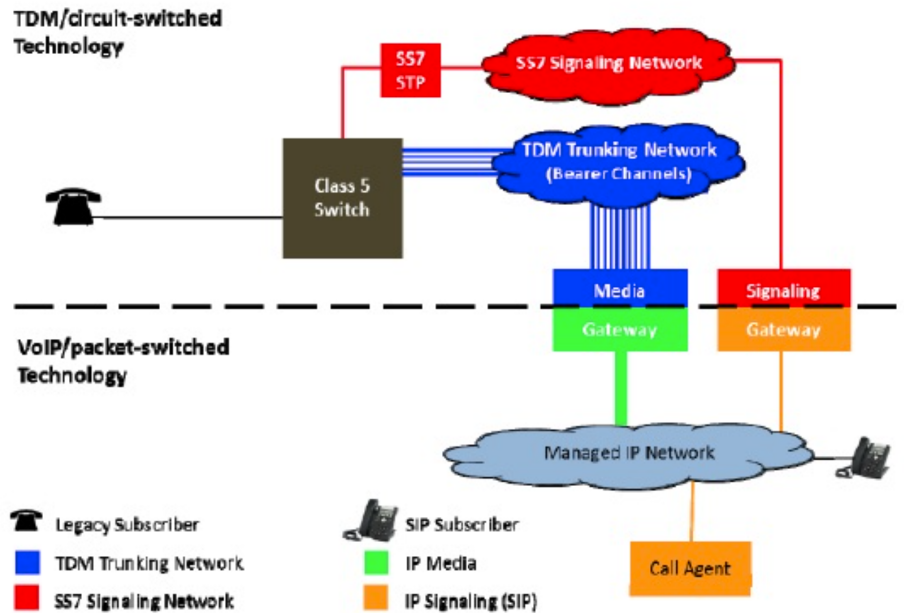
TDM/circuit-switched Technology

SS7 STP

SS7 Signaling Network

TDM Trunking Network (Bearer Channels)

Class 5 Switch

Media Gateway

Signaling Gateway

VoIP/packet-switched Technology

Managed IP Network

Call Agent

Legacy Subscriber

TDM Trunking Network

SS7 Signaling Network

SIP Subscriber

IP Media

IP Signaling (SIP)